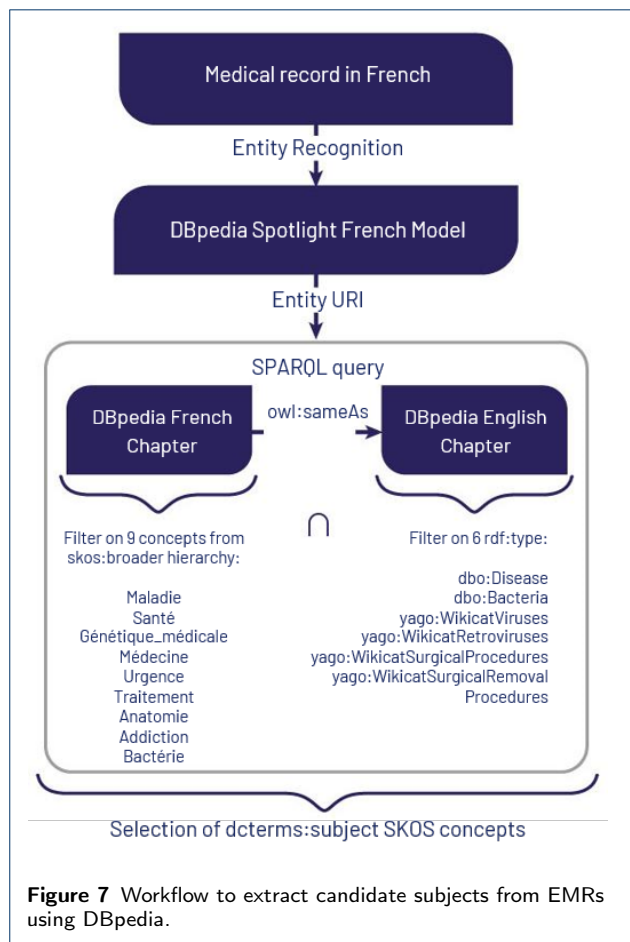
Medical record in French

Entity Recognition

DBpedia Spotlight French Model

Entity URI

SPARQL query

DBpedia French Chapter

owl:sameAs

DBpedia English Chapter

Filter on 9 concepts from skos:broader hierarchy:

Maladie
Santé
Génétique_médicale
Médecine
Urgence
Traitement
Anatomie
Addiction
Bactérie

$\cap$

Filter on 6 rdf:type:

dbo:Disease
dbo:Bacteria
yago:WikicatViruses
yago:WikicatRetroviruses
yago:WikicatSurgicalProcedures
yago:WikicatSurgicalRemoval Procedures

Selection of dcterms:subject SKOS concepts

**Figure 7** Workflow to extract candidate subjects from EMRs using DBpedia.